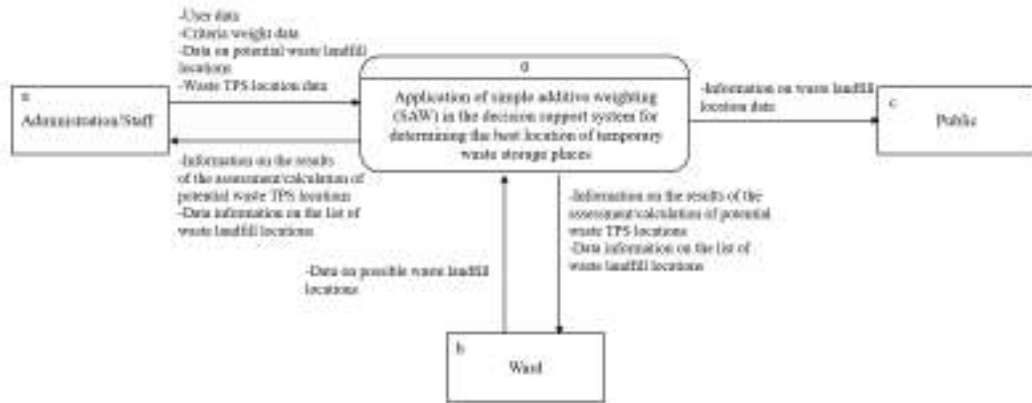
-User data
-Criteria weight data
-Data on potential waste landfill locations
-Waste TPS location data

0
Application of simple additive weighting (SAW) in the decision support system for determining the best location of temporary waste storage places

a
Administration/Staff

-Information on the results of the assessment/calculation of potential waste TPS locations
-Data information on the list of waste landfill locations

-Information on waste landfill location data

c
Public

-Information on the results of the assessment/calculation of potential waste TPS locations
-Data information on the list of waste landfill locations

-Data on possible waste landfill locations

b
Ward